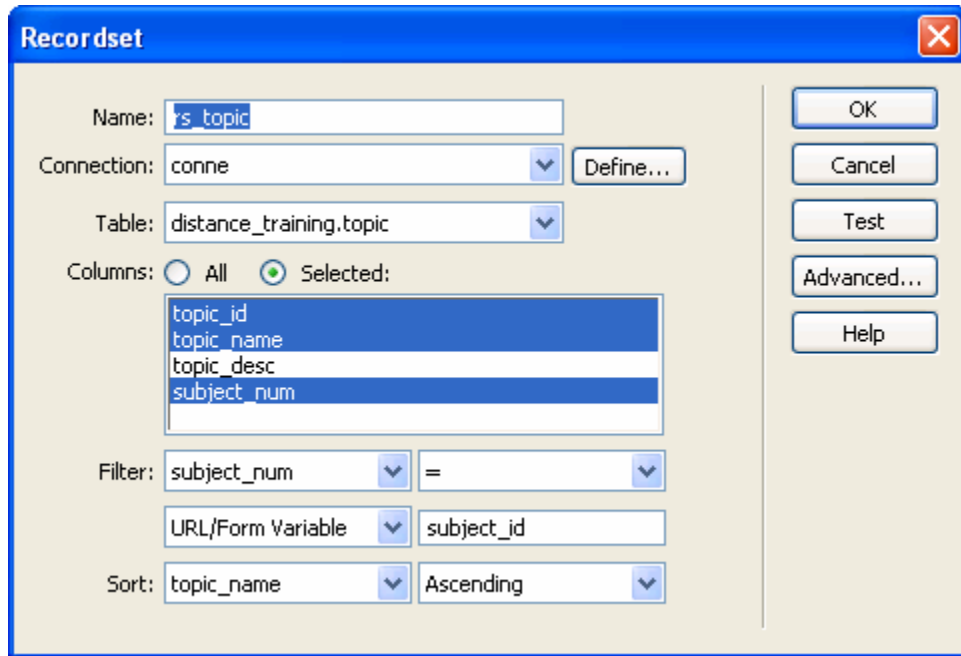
Recordset

Name: rs_topic

Connection: conne

Define...

Table: distance_training.topic

Columns: All Selected:

topic_id
topic_name
topic_desc
subject_num

Filter: subject_num =

URL/Form Variable subject_id

Sort: topic_name Ascending

OK

Cancel

Test

Advanced...

Help